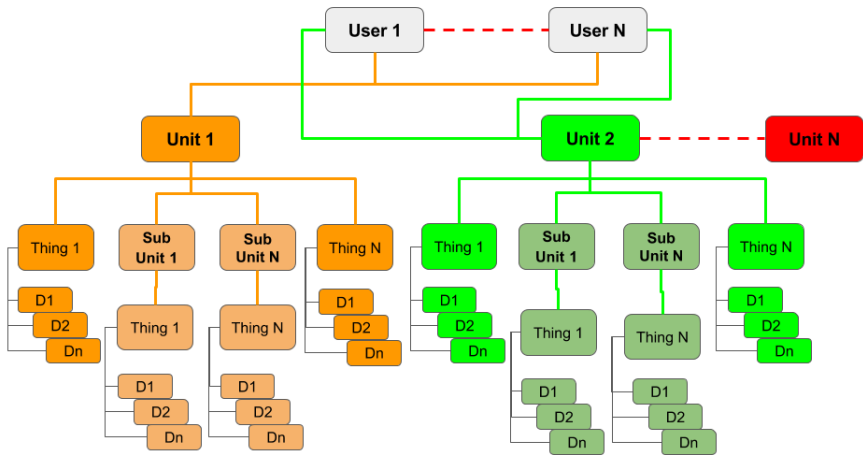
User 1
User N
Unit 1
Unit 2
Unit N
Thing 1
D1
D2
Dn
Sub Unit 1
Thing 1
D1
D2
Dn
Sub Unit N
Thing N
D1
D2
Dn
Thing N
D1
D2
Dn
Thing 1
D1
D2
Dn
Sub Unit 1
Thing 1
D1
D2
Dn
Sub Unit N
Thing N
D1
D2
Dn
Thing N
D1
D2
Dn